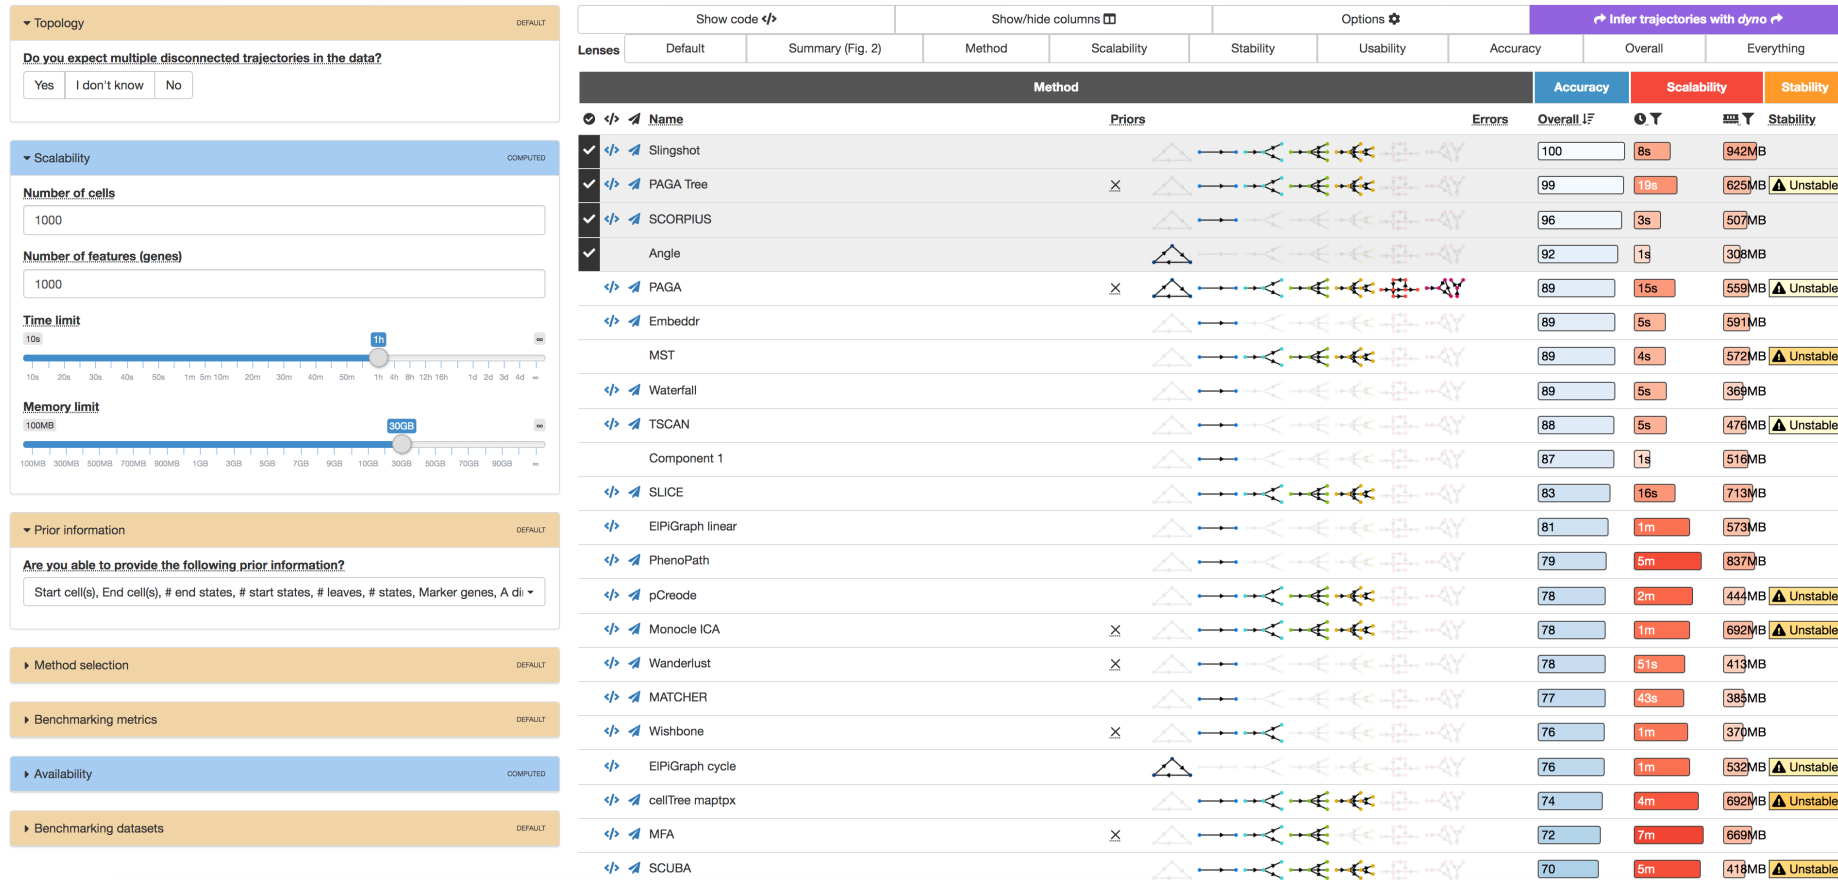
Topology DEFAULT

Do you expect multiple disconnected trajectories in the data?

Yes | I don't know | No

Scalability COMPUTED

Number of cells

1000

Number of features (genes)

1000

Time limit

10s 1h ∞

10s 20s 30s 40s 50s 1m 5m 10m 20m 30m 40m 50m 1h 4h 8h 12h 16h 1d 2d 3d 4d ∞

Memory limit

100MB 30GB ∞

100MB 300MB 500MB 700MB 900MB 1GB 3GB 5GB 7GB 9GB 10GB 30GB 50GB 70GB 90GB ∞

Prior information DEFAULT

Are you able to provide the following prior information?

Start cell(s), End cell(s), # end states, # start states, # leaves, # states, Marker genes, A di

Method selection DEFAULT

Benchmarking metrics DEFAULT

Availability COMPUTED

Benchmarking datasets DEFAULT

Show code | Show/hide columns | Options | Infer trajectories with dyno

Lenses | Default | Summary (Fig. 2) | Method | Scalability | Stability | Usability | Accuracy | Overall | Everything

| Method | | | | Accuracy | Scalability | | Stability |
|---|---|---|---|---|---|---|---|
| Name | Priors | Errors | Overall | | | Stability |
| Slingshot | | | 100 | 8s | 942MB | |
| PAGA Tree | × | | 99 | 19s | 625MB | Unstable |
| SCORPIUS | | | 96 | 3s | 507MB | |
| Angle | | | 92 | 1s | 308MB | |
| PAGA | × | | 89 | 15s | 559MB | Unstable |
| Embeddr | | | 89 | 5s | 591MB | |
| MST | | | 89 | 4s | 572MB | Unstable |
| Waterfall | | | 89 | 5s | 369MB | |
| TSCAN | | | 88 | 5s | 476MB | Unstable |
| Component 1 | | | 87 | 1s | 516MB | |
| SLICE | | | 83 | 16s | 713MB | |
| ElPiGraph linear | | | 81 | 1m | 573MB | |
| PhenoPath | | | 79 | 5m | 837MB | |
| pCreode | | | 78 | 2m | 444MB | Unstable |
| Monocle ICA | × | | 78 | 1m | 692MB | Unstable |
| Wanderlust | × | | 78 | 51s | 413MB | |
| MATCHER | | | 77 | 43s | 385MB | |
| Wishbone | × | | 76 | 1m | 370MB | |
| ElPiGraph cycle | | | 76 | 1m | 532MB | Unstable |
| cellTree maptpx | | | 74 | 4m | 692MB | Unstable |
| MFA | × | | 72 | 7m | 669MB | |
| SCUBA | | | 70 | 5m | 418MB | Unstable |